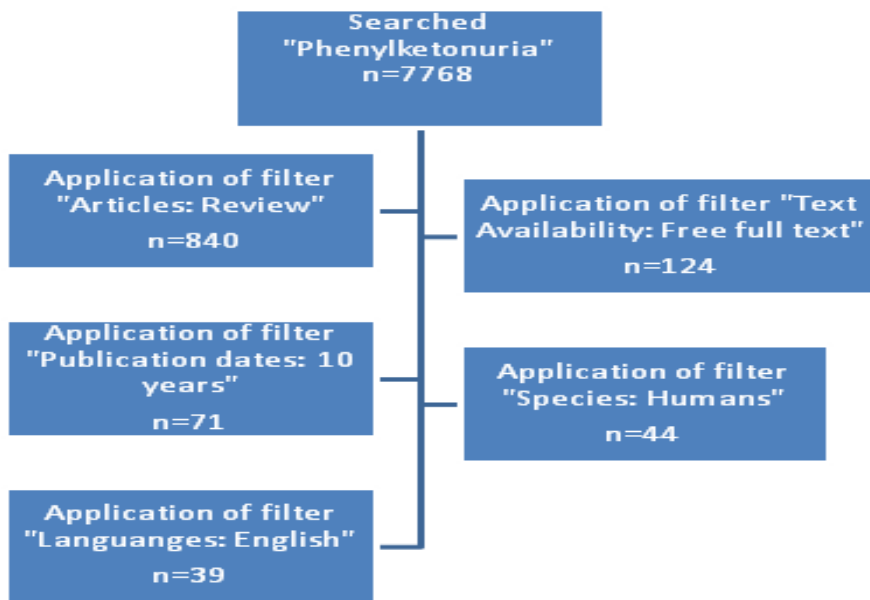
Searched "Phenylketonuria" n=7768

Application of filter "Articles: Review" n=840

Application of filter "Text Availability: Free full text" n=124

Application of filter "Publication dates: 10 years" n=71

Application of filter "Species: Humans" n=44

Application of filter "Languanges: English" n=39